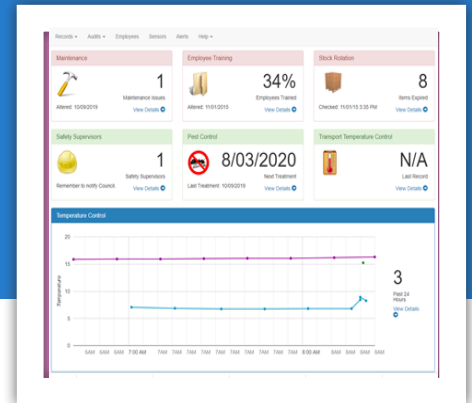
Records ▾ Audits ▾ Employees Sensors Alerts Help ▾

Maintenance
1
Maintenance Issues
Altered: 10/09/2019
View Details

Employee Training
34%
Employees Trained
Altered: 11/01/2015
View Details

Stock Rotation
8
Items Expired
Checked: 11/01/15 3:35 PM
View Details

Safety Supervisors
1
Safety Supervisors
Remember to Notify Council
View Details

Pest Control
8/03/2020
Next Treatment
Last Treatment: 10/09/2019
View Details

Transport Temperature Control
N/A
Last Record
View Details

Temperature Control

20
15
10
5
0
Temperature
5AM 5AM 6AM 7:00 AM 7AM 7AM 7AM 7AM 7AM 7AM 7AM 8:00 AM 8AM 8AM 8AM 8AM

3
Past 24 Hours
View Details